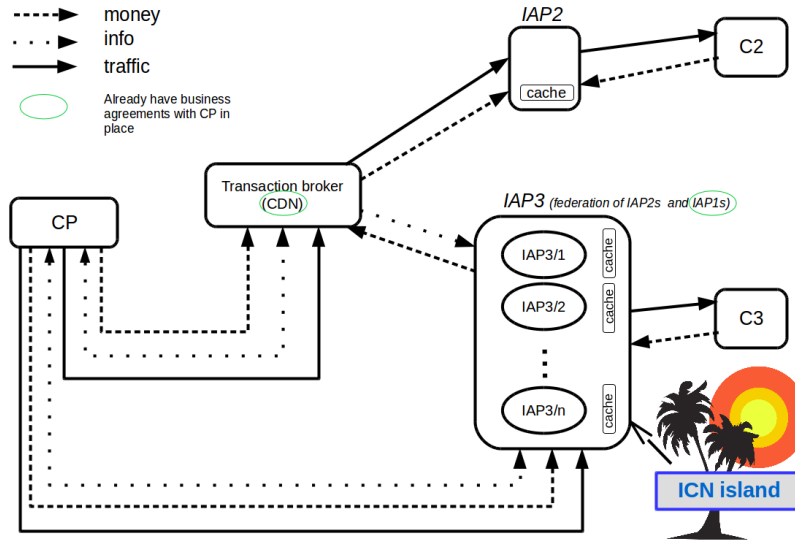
money
info
traffic
Already have business agreements with CP in place

IAP2
cache
C2

Transaction broker
(CDN)

CP

IAP3 (federation of IAP2s and IAP1s)
IAP3/1
cache
IAP3/2
cache
C3
IAP3/n
cache

ICN island